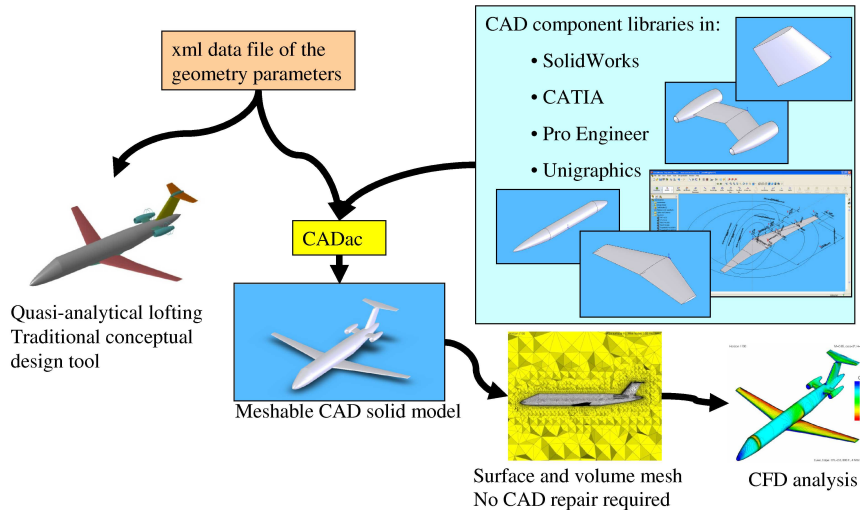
xml data file of the geometry parameters

CAD component libraries in:
• SolidWorks
• CATIA
• Pro Engineer
• Unigraphics

CADac

Quasi-analytical lofting
Traditional conceptual design tool

Meshable CAD solid model

Surface and volume mesh
No CAD repair required

CFD analysis